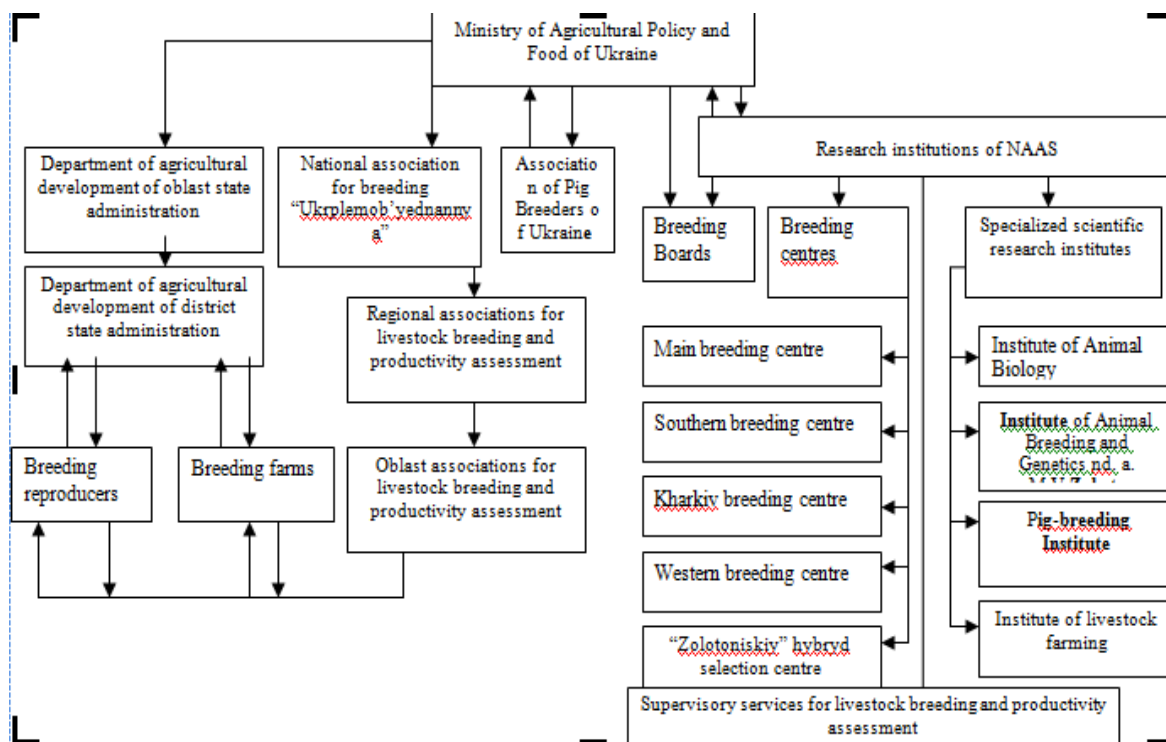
Ministry of Agricultural Policy and Food of Ukraine

Department of agricultural development of oblast state administration

National association for breeding "Ukrplemob'yednanny a"

Associatio n of Pig Breeders o f Ukraine

Research institutions of NAAS

Breeding Boards

Breeding centres

Specialized scientific research institutes

Department of agricultural development of district state administration

Regional associations for livestock breeding and productivity assessment

Main breeding centre

Institute of Animal Biology

Southern breeding centre

Institute of Animal Breeding and Genetics nd. a. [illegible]

Breeding reproducers

Breeding farms

Oblast associations for livestock breeding and productivity assessment

Kharkiv breeding centre

Pig-breeding Institute

Western breeding centre

Institute of livestock farming

"Zolotoniskiy" hybryd selection centre

Supervisory services for livestock breeding and productivity assessment